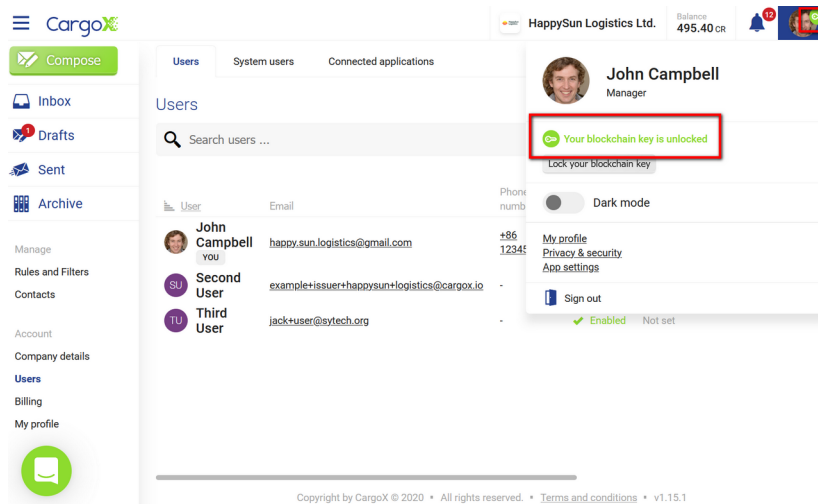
CargoX

HappySun Logistics Ltd.

Balance
495.40 CR

12

Compose

Inbox

1 Drafts

Sent

Archive

Manage

Rules and Filters

Contacts

Account

Company details

Users

Billing

My profile

Users | System users | Connected applications

Users

Search users ...

| User | Email | Phone numb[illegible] | | |
|---|---|---|---|---|
| John Campbell YOU | happy.sun.logistics@gmail.com | +86 12345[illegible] | | |
| SU Second User | example+issuer+happysun+logistics@cargox.io | - | | |
| TU Third User | jack+user@sytech.org | - | Enabled | Not set |

John Campbell
Manager

Your blockchain key is unlocked

Lock your blockchain key

Dark mode

My profile
Privacy & security
App settings

Sign out

Copyright by CargoX © 2020 • All rights reserved. • Terms and conditions • v1.15.1